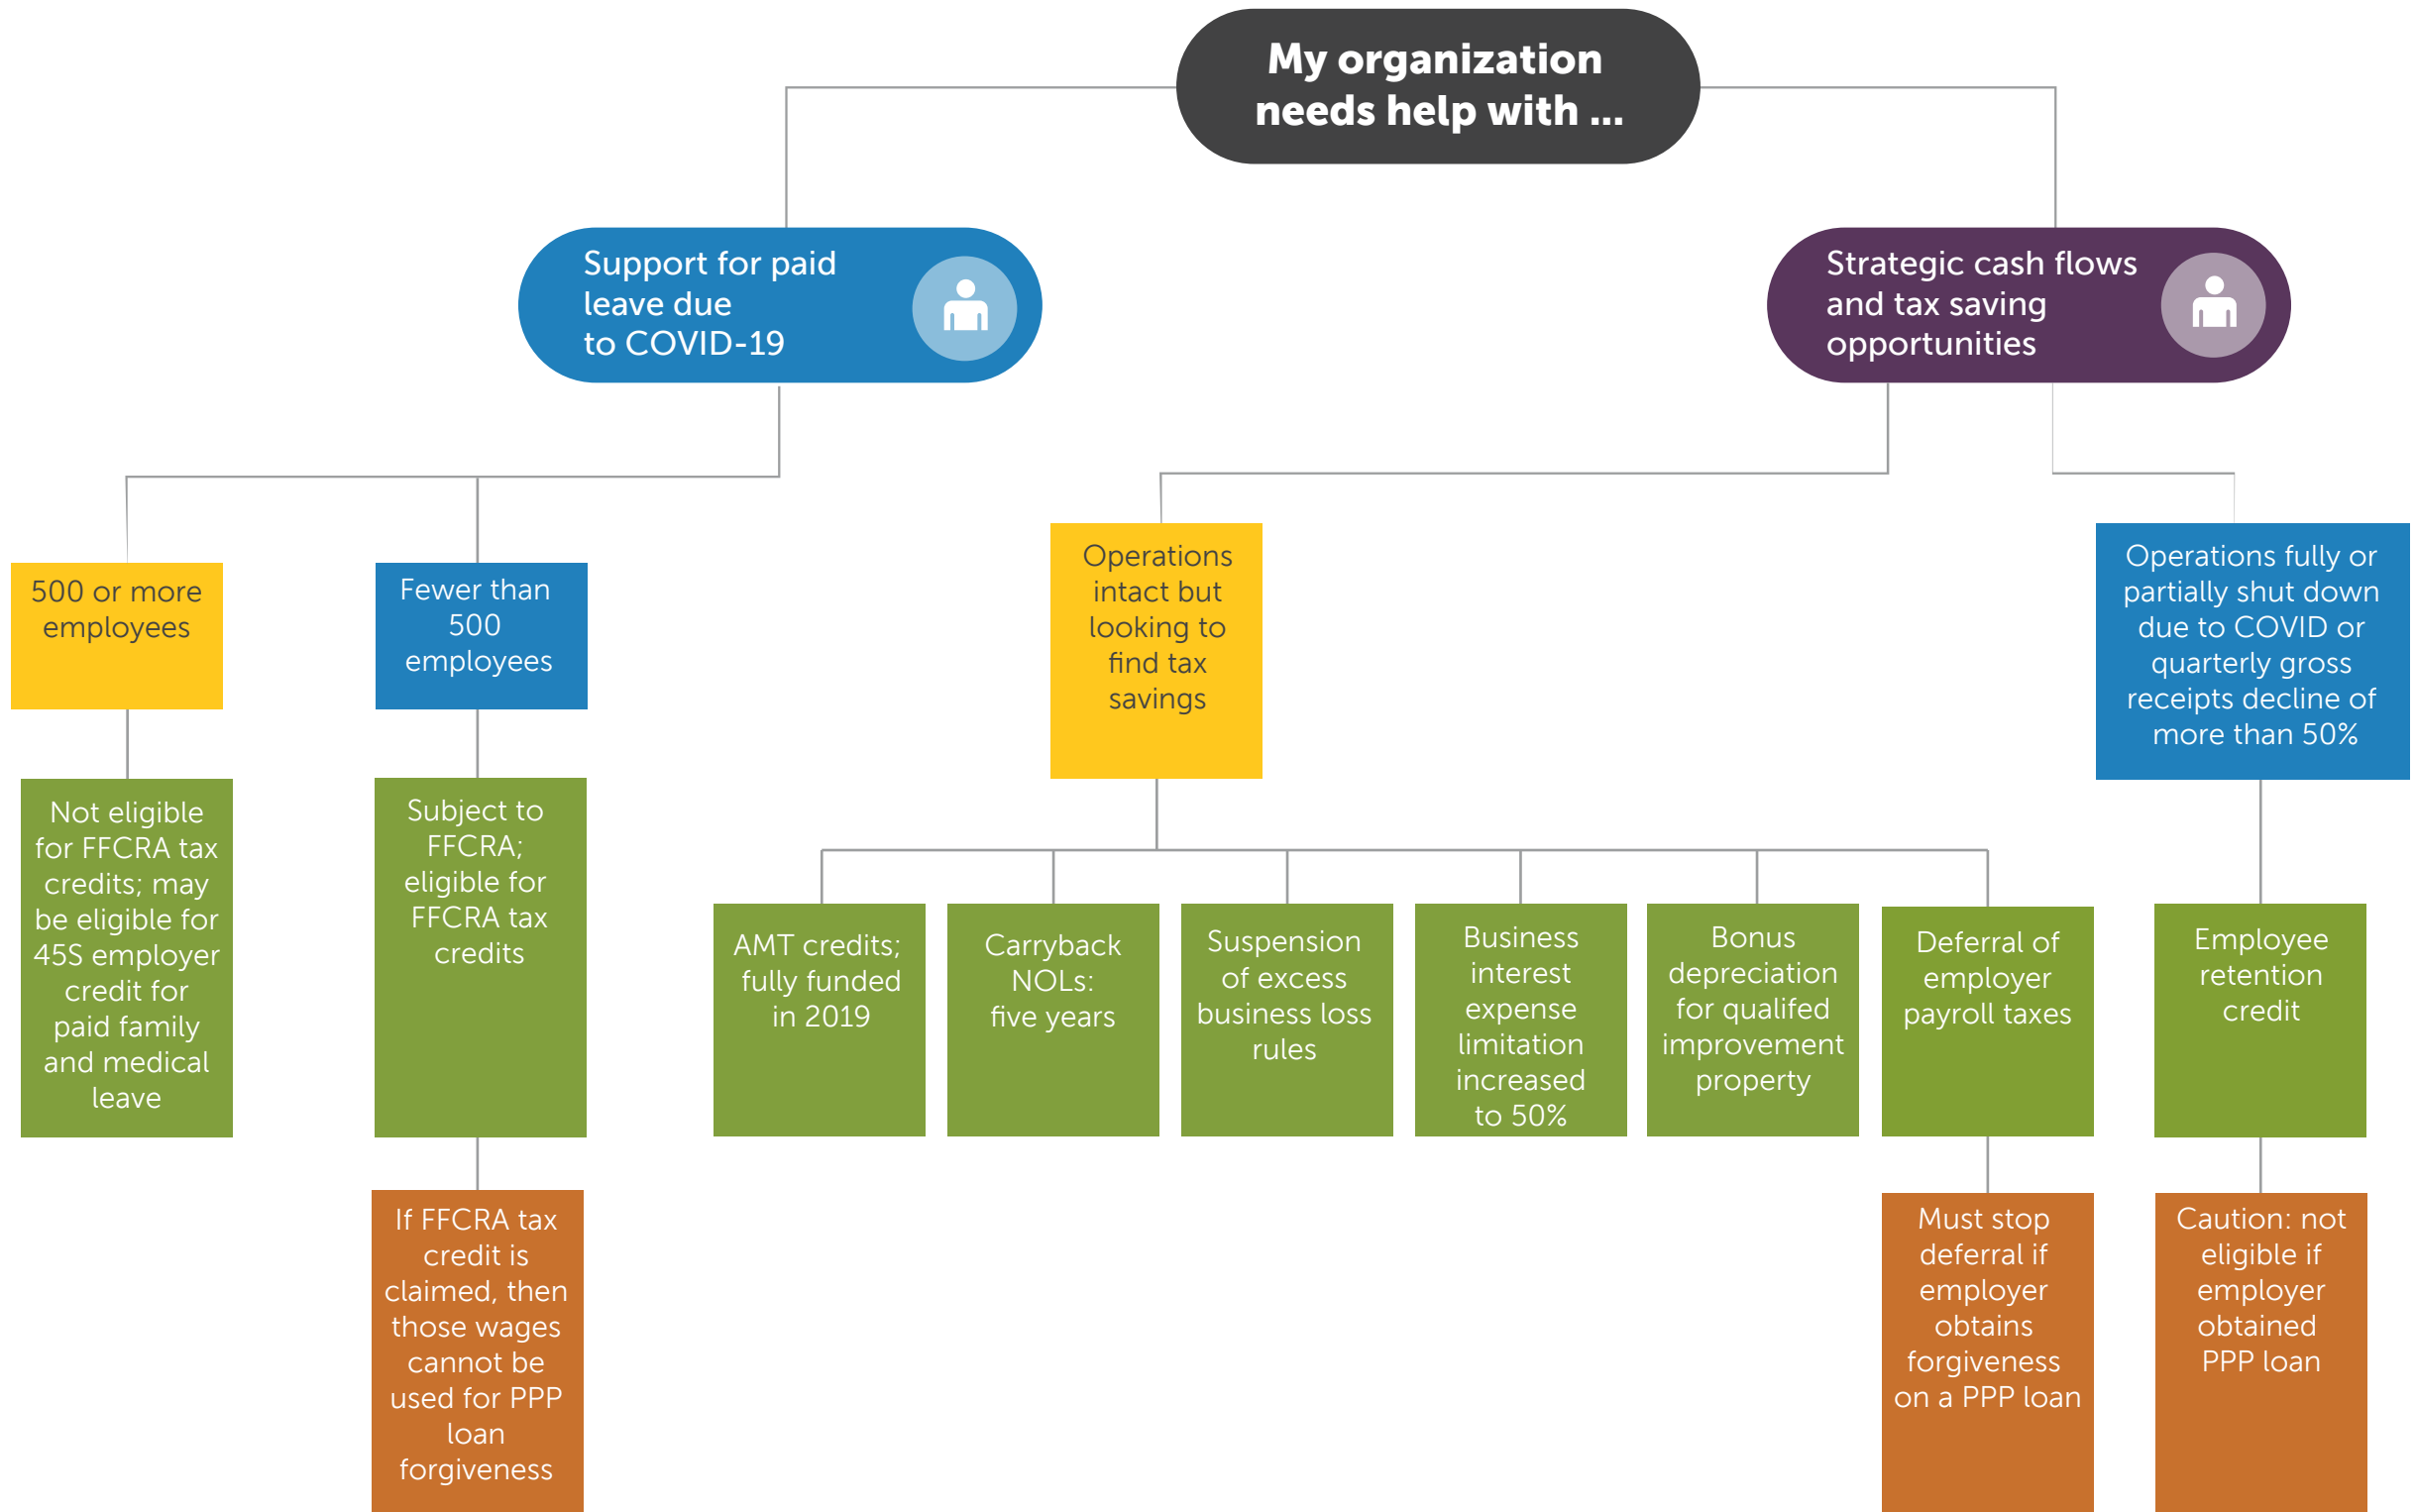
My organization needs help with ...

Support for paid leave due to COVID-19

Strategic cash flows and tax saving opportunities

500 or more employees

Fewer than 500 employees

Not eligible for FFCRA tax credits; may be eligible for 45S employer credit for paid family and medical leave

Subject to FFCRA; eligible for FFCRA tax credits

If FFCRA tax credit is claimed, then those wages cannot be used for PPP loan forgiveness

Operations intact but looking to find tax savings

Operations fully or partially shut down due to COVID or quarterly gross receipts decline of more than 50%

AMT credits; fully funded in 2019

Carryback NOLs: five years

Suspension of excess business loss rules

Business interest expense limitation increased to 50%

Bonus depreciation for qualifed improvement property

Deferral of employer payroll taxes

Employee retention credit

Must stop deferral if employer obtains forgiveness on a PPP loan

Caution: not eligible if employer obtained PPP loan